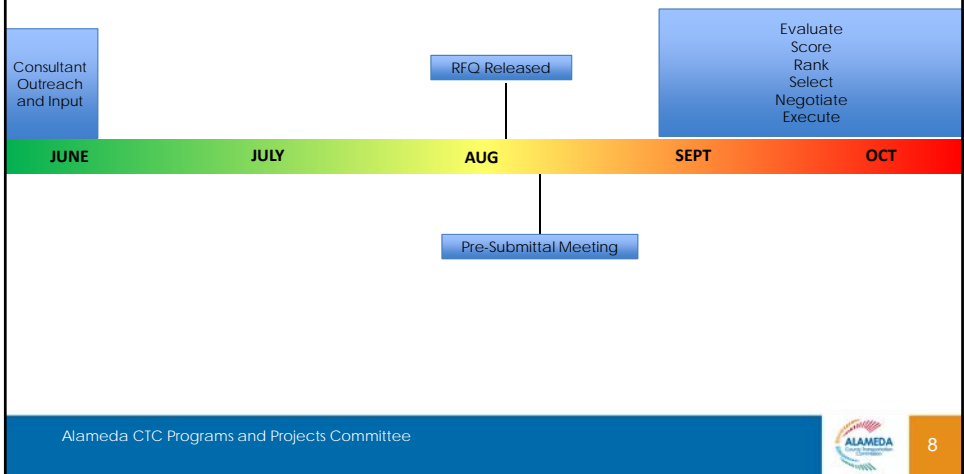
Consultant Outreach and Input

RFQ Released

Evaluate
Score
Rank
Select
Negotiate
Execute

JUNE

JULY

AUG

SEPT

OCT

Pre-Submittal Meeting

Alameda CTC Programs and Projects Committee

ALAMEDA
County Transportation Commission

8